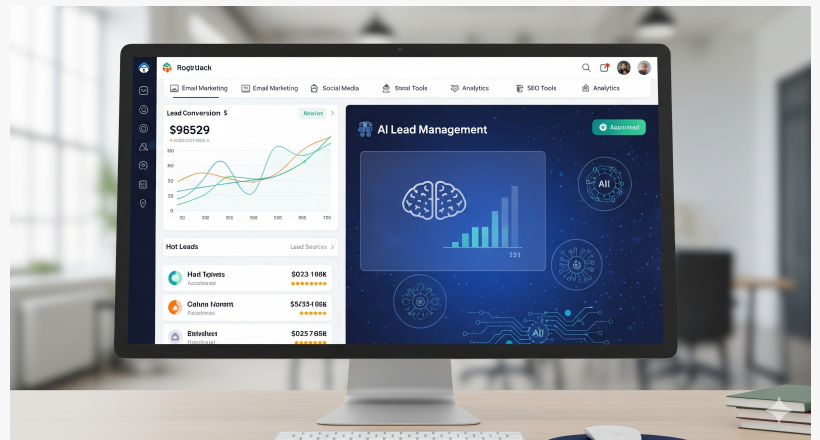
Rogethack

Email Marketing | Email Marketing | Social Media | Stend Tools | Analytics | SEO Tools | Analytics

Lead Conversion $
Analysis
$96529

50
30
20
10
0
10 200 300 500 700 900 150

Hot Leads
Lead Sources

Had Tpvees
$023 188K

Cetna Nsnett
$55354 08K

Bnivlnet
$025 765K

AI Lead Management
Appointed

151

All

AI